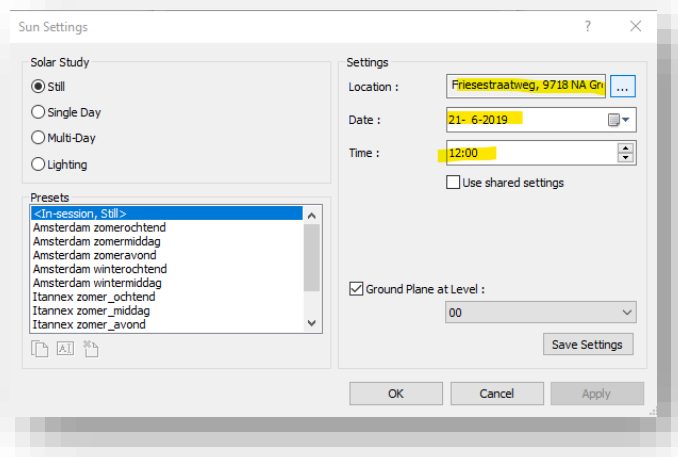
Sun Settings ? ✕

Solar Study
Still
Single Day
Multi-Day
Lighting

Presets
<In-session, Still>
Amsterdam zomerochtend
Amsterdam zomermiddag
Amsterdam zomeravond
Amsterdam winterochtend
Amsterdam wintermiddag
Itannex zomer_ochtend
Itannex zomer_middag
Itannex zomer_avond

Settings
Location : Friesestraatweg, 9718 NA Gro ...
Date : 21- 6-2019
Time : 12:00
Use shared settings

Ground Plane at Level :
00

Save Settings

OK Cancel Apply